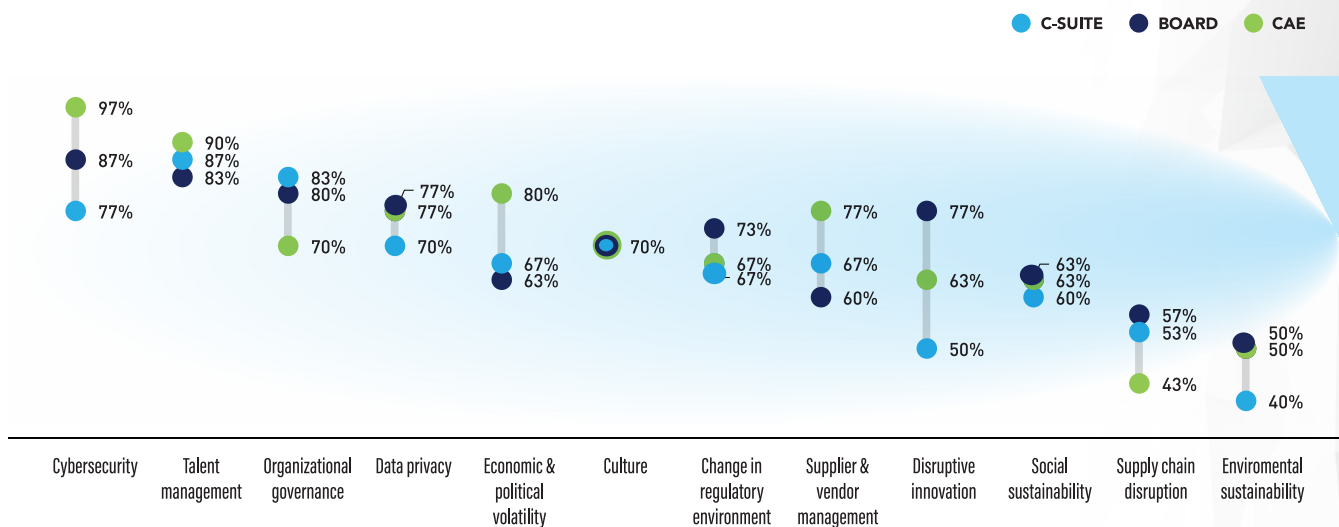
C-SUITE BOARD CAE

97%
87%
77%

90%
87%
83%

83%
80%
70%

77%
77%
70%

80%
67%
63%

70%

73%
67%
67%

77%
67%
60%

77%
63%
50%

63%
63%
60%

57%
53%
43%

50%
50%
40%

Cybersecurity

Talent management

Organizational governance

Data privacy

Economic & political volatility

Culture

Change in regulatory environment

Supplier & vendor management

Disruptive innovation

Social sustainability

Supply chain disruption

Enviromental sustainability